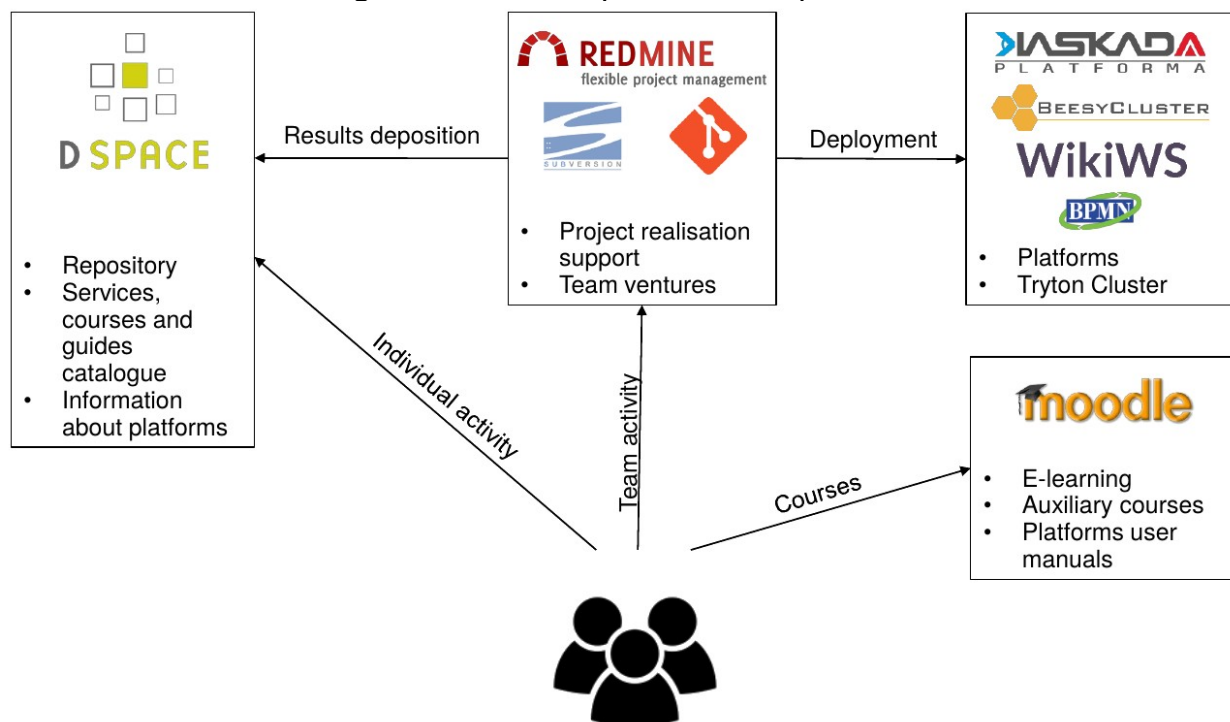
D SPACE

• Repository
• Services, courses and guides catalogue
• Information about platforms

Results deposition

REDMINE
flexible project management

SUBVERSION

• Project realisation support
• Team ventures

Deployment

MASKADA
PLATFORMA
BEESYCLUSTER
WikiWS
BPMN

• Platforms
• Tryton Cluster

Individual activity

Team activity

Courses

moodle

• E-learning
• Auxiliary courses
• Platforms user manuals